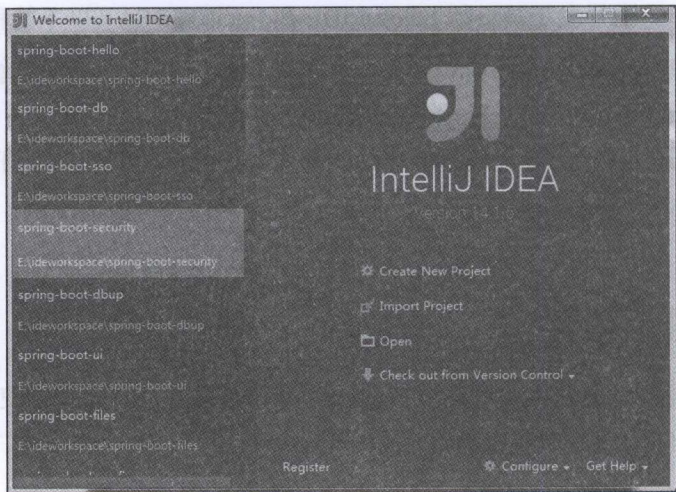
Welcome to IntelliJ IDEA

spring-boot-hello
E:\ideworkspace\spring-boot-hello
spring-boot-db
E:\ideworkspace\spring-boot-db
spring-boot-sso
E:\ideworkspace\spring-boot-sso
spring-boot-security
E:\ideworkspace\spring-boot-security
spring-boot-dbup
E:\ideworkspace\spring-boot-dbup
spring-boot-ui
E:\ideworkspace\spring-boot-ui
spring-boot-files
E:\ideworkspace\spring-boot-files

IntelliJ IDEA
Version 14.1.6

Create New Project
Import Project
Open
Check out from Version Control

Register
Configure
Get Help